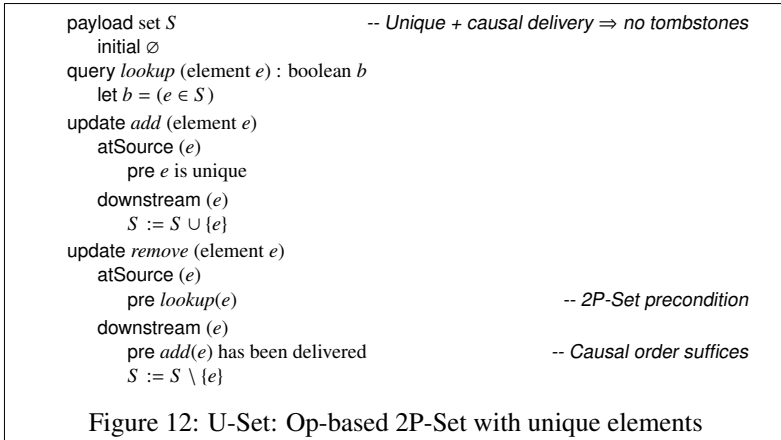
payload set $S$ -- Unique + causal delivery $\Rightarrow$ no tombstones
initial $\varnothing$
query $lookup$ (element $e$) : boolean $b$
let $b = (e \in S)$
update $add$ (element $e$)
atSource ($e$)
pre $e$ is unique
downstream ($e$)
$S := S \cup \{e\}$
update $remove$ (element $e$)
atSource ($e$)
pre $lookup(e)$ -- 2P-Set precondition
downstream ($e$)
pre $add(e)$ has been delivered -- Causal order suffices
$S := S \setminus \{e\}$

Figure 12: U-Set: Op-based 2P-Set with unique elements